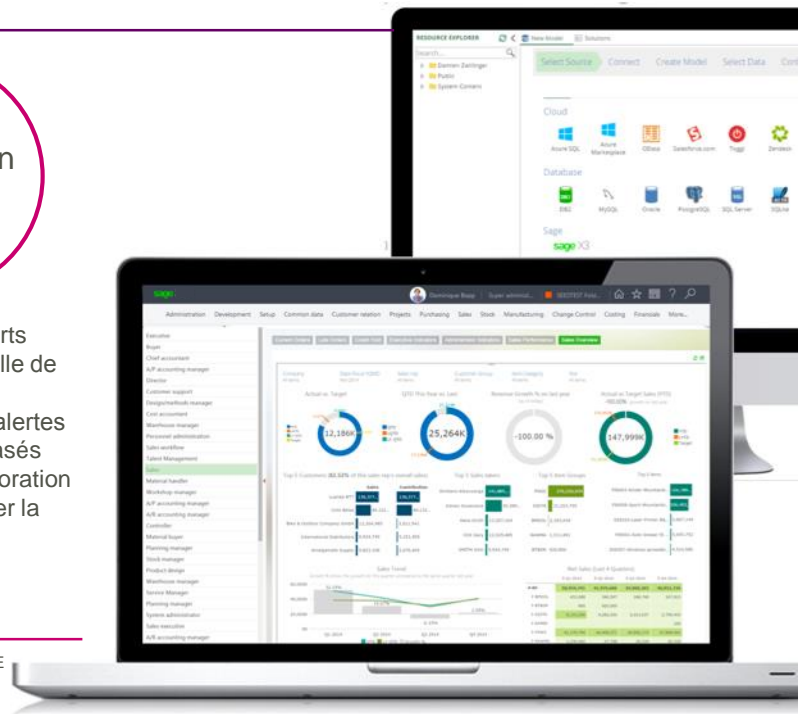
n

rts
lle de

alertes
asés
oration
er la

E

RESOURCE EXPLORER
Search...
Damien Zeilinger
Public
System Content
New Model
Solutions
Select Source
Connect
Create Model
Select Data
Cont
Cloud
Azure SQL
Azure Marketplace
OData
Salesforce.com
Toggl
Zendesk
Database
DB2
MySQL
Oracle
PostgreSQL
SQL Server
SQLite
Sage
sage X3

sage
Dominique Bopp
Administration
Development
Setup
Common data
Customer relation
Projects
Purchasing
Sales
Stock
Manufacturing
Change Control
Costing
Financials
More...
Executive
Buyer
Chief accountant
A/P accounting manager
Director
Customer support
Design/methods manager
Cost accountant
Warehouse manager
Personnel administration
Sales workflow
Talent Management
Sales
Material handler
Workshop manager
A/P accounting manager
A/R accounting manager
Controller
Material buyer
Planning manager
Stock manager
Product design
Warehouse manager
Service Manager
Planning manager
System administrator
Sales executive
A/R accounting manager
Sales Overview
Actual vs. Target
12,186K
QTD This Year vs. Last
25,264K
Revenue Growth % vs last year
-100.00 %
Actual vs Target Sales (YTD)
147,999K
Top 5 Customers
Top 5 Sales Reps
Top 5 Item Groups
Sales Trend
Net Sales (Last 4 Quarters)